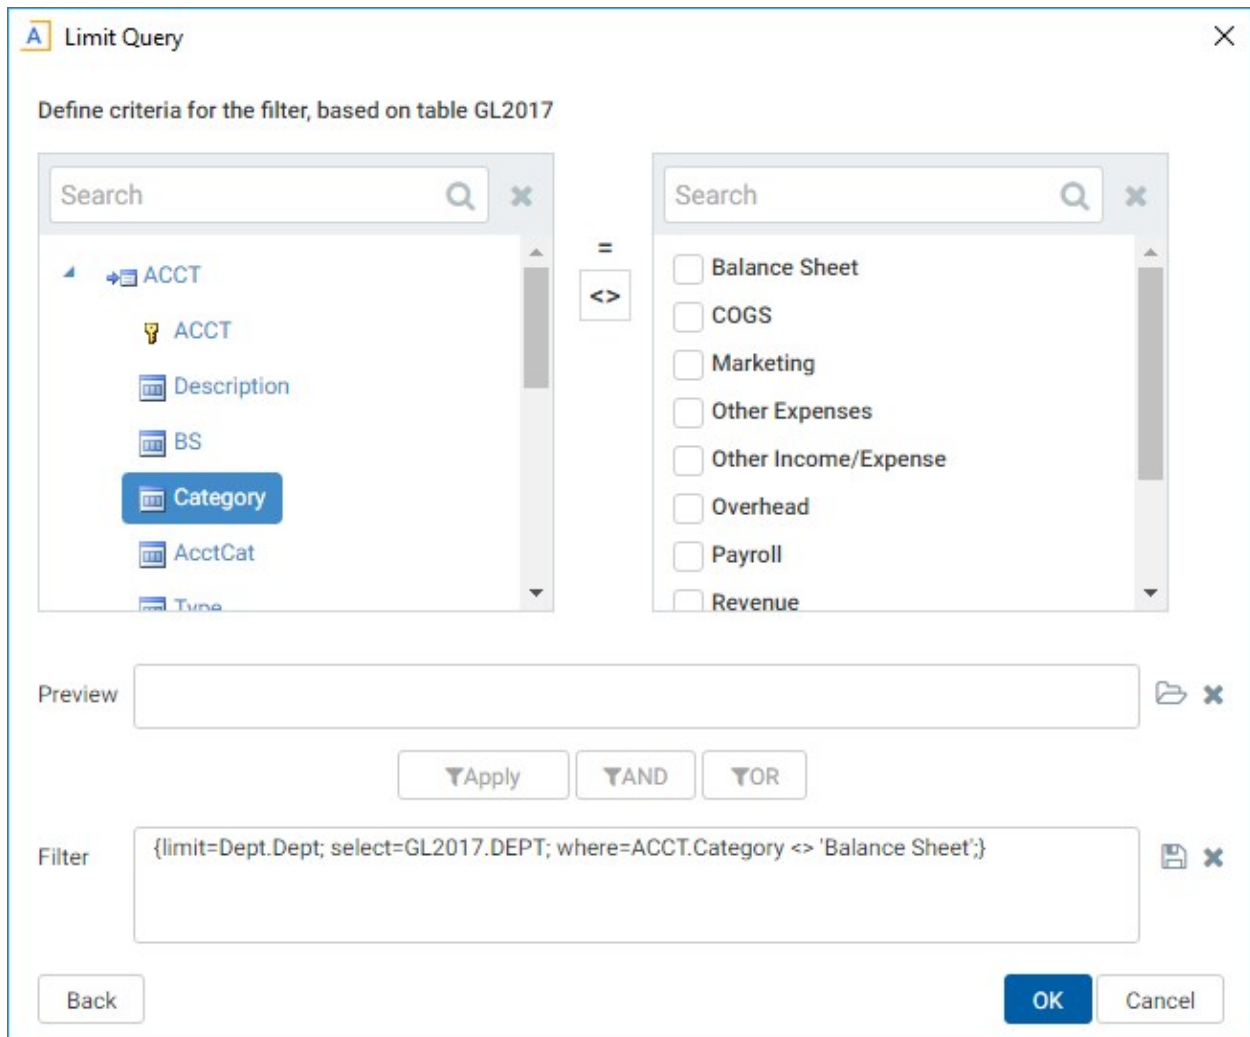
A Limit Query

Define criteria for the filter, based on table GL2017

Search

ACCT
ACCT
Description
BS
Category
AcctCat
Type

=
<>

Search

Balance Sheet
COGS
Marketing
Other Expenses
Other Income/Expense
Overhead
Payroll
Revenue

Preview

Apply
AND
OR

Filter
{limit=Dept.Dept; select=GL2017.DEPT; where=ACCT.Category <> 'Balance Sheet';}

Back
OK
Cancel